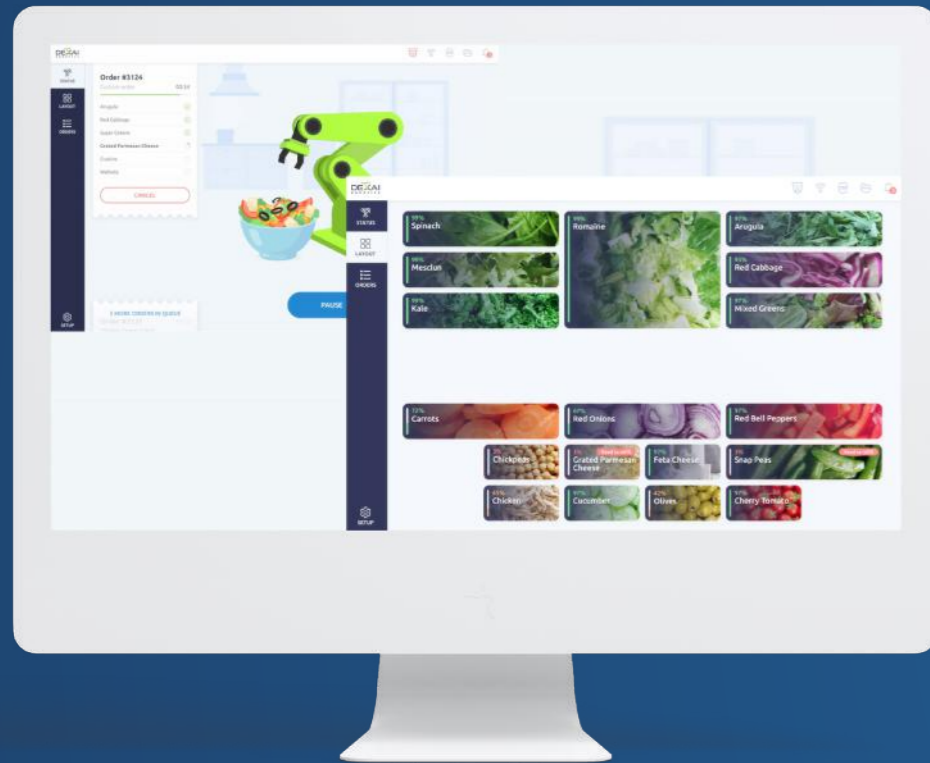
DEXAI

STATUS
LAYOUT
ORDERS
SETUP

Order #3124
Arugula
Red Cabbage
Grated Parmesan Cheese
CANCEL

PAUSE

2 MORE ORDERS IN QUEUE

DEXAI

STATUS
LAYOUT
ORDERS
SETUP

Spinach
Romaine
Arugula
Mesclun
Red Cabbage
Kale
Mixed Greens
Carrots
Red Onions
Red Bell Peppers
Chickpeas
Grated Parmesan Cheese
Feta Cheese
Snap Peas
Chicken
Cucumber
Olives
Cherry Tomato